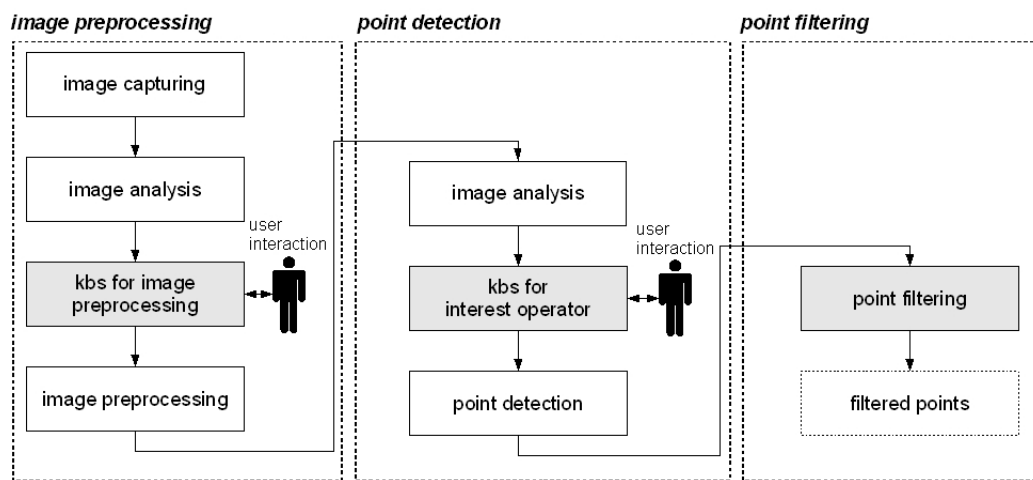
image preprocessing

image capturing

image analysis

user interaction

kbs for image preprocessing

image preprocessing

point detection

image analysis

user interaction

kbs for interest operator

point detection

point filtering

point filtering

filtered points